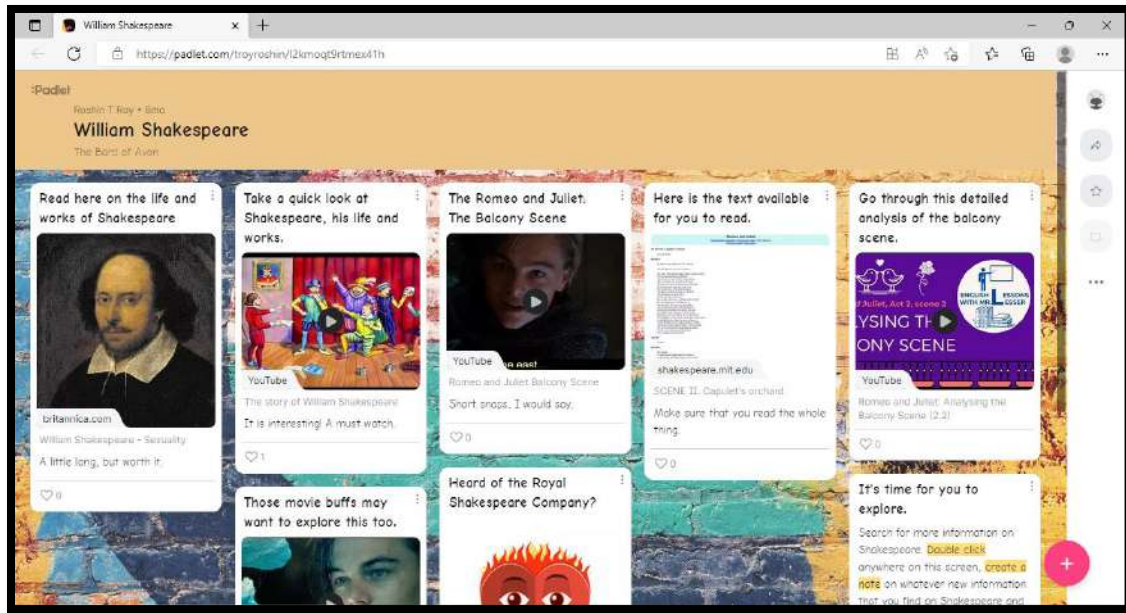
William Shakespeare

https://padlet.com/troyroshin/l2kmoqt9rtmex41h

Padlet

Roshin T Roy • 8mo

William Shakespeare

The Bard of Avon

Read here on the life and works of Shakespeare

britannica.com

William Shakespeare - Sexuality

A little long, but worth it.

0

Take a quick look at Shakespeare, his life and works.

YouTube

The story of William Shakespeare

It is interesting! A must watch.

1

Those movie buffs may want to explore this too.

The Romeo and Juliet. The Balcony Scene

YouTube

Romeo and Juliet Balcony Scene

Short snaps, I would say.

0

Heard of the Royal Shakespeare Company?

Here is the text available for you to read.

shakespeare.mit.edu

SCENE II. Capulet's orchard.

Make sure that you read the whole thing.

0

Go through this detailed analysis of the balcony scene.

ENGLISH LESSONS WITH MR LESSER

YSING TH

ONY SCENE

YouTube

Romeo and Juliet: Analysing the Balcony Scene (2.2)

0

It's time for you to explore.

Search for more information on Shakespeare. Double click anywhere on this screen, create a note on whatever new information that you find on Shakespeare and